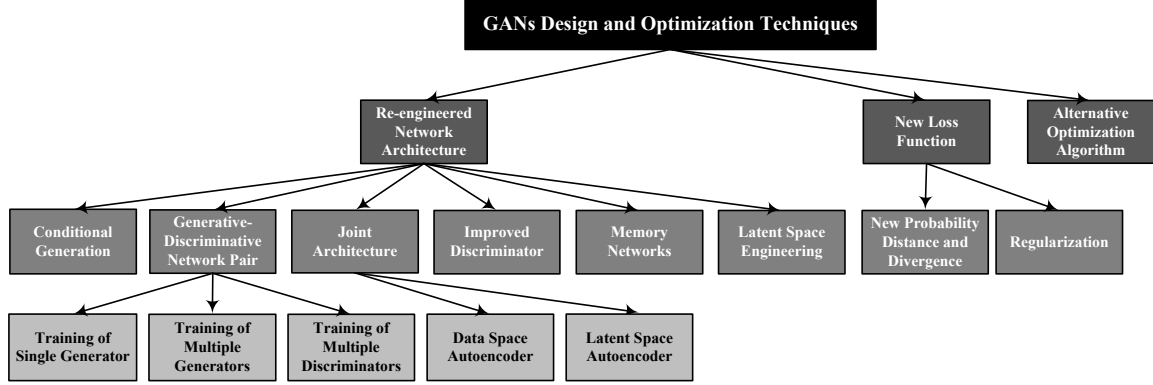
GANs Design and Optimization Techniques

Re-engineered Network Architecture

New Loss Function

Alternative Optimization Algorithm

Conditional Generation

Generative-Discriminative Network Pair

Joint Architecture

Improved Discriminator

Memory Networks

Latent Space Engineering

New Probability Distance and Divergence

Regularization

Training of Single Generator

Training of Multiple Generators

Training of Multiple Discriminators

Data Space Autoencoder

Latent Space Autoencoder